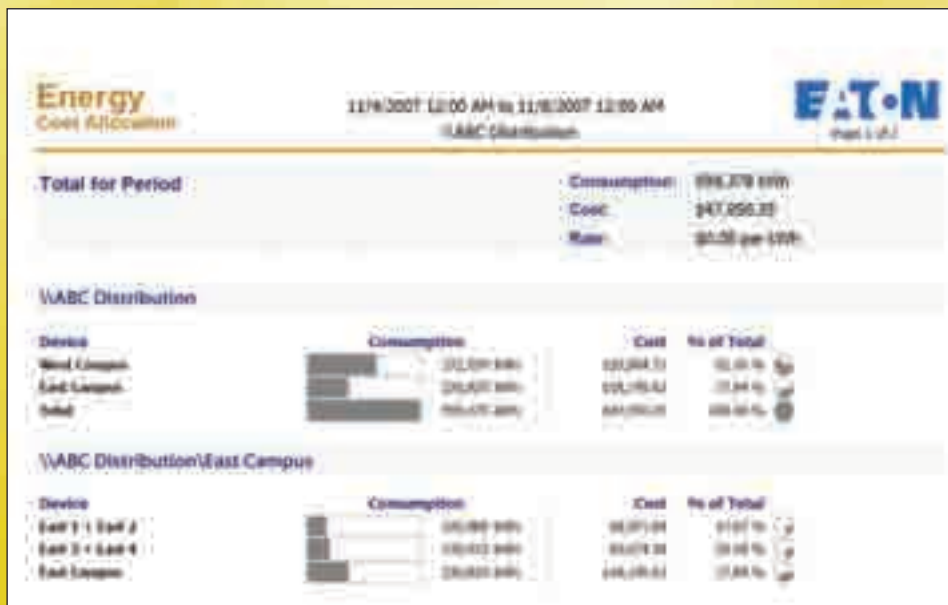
Energy
Cost Allocation

11/4/2007 12:00 AM to 11/8/2007 12:00 AM
\\ABC Distribution

E·T·N

Page 1 of 1

Total for Period

Consumption: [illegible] kWh
Cost: $47,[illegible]
Rate: $0.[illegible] per kWh

\\ABC Distribution

| Device | Consumption | Cost | % of Total |
|---|---|---|---|
| West Campus | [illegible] kWh | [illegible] | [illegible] % |
| East Campus | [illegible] kWh | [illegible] | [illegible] % |
| Total | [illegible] kWh | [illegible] | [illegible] % |

\\ABC Distribution\East Campus

| Device | Consumption | Cost | % of Total |
|---|---|---|---|
| East 1 + East 2 | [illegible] kWh | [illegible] | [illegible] % |
| East 3 + East 4 | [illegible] kWh | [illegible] | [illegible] % |
| East Campus | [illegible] kWh | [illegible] | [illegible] % |